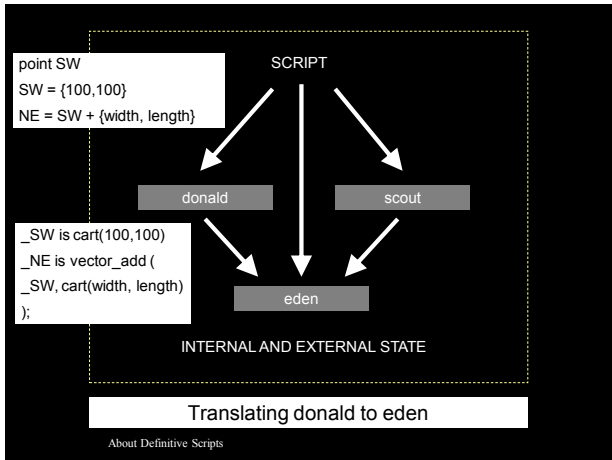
point SW
SW = {100,100}
NE = SW + {width, length}

SCRIPT

donald

scout

_SW is cart(100,100)
_NE is vector_add (
_SW, cart(width, length)
);

eden

INTERNAL AND EXTERNAL STATE

Translating donald to eden

About Definitive Scripts